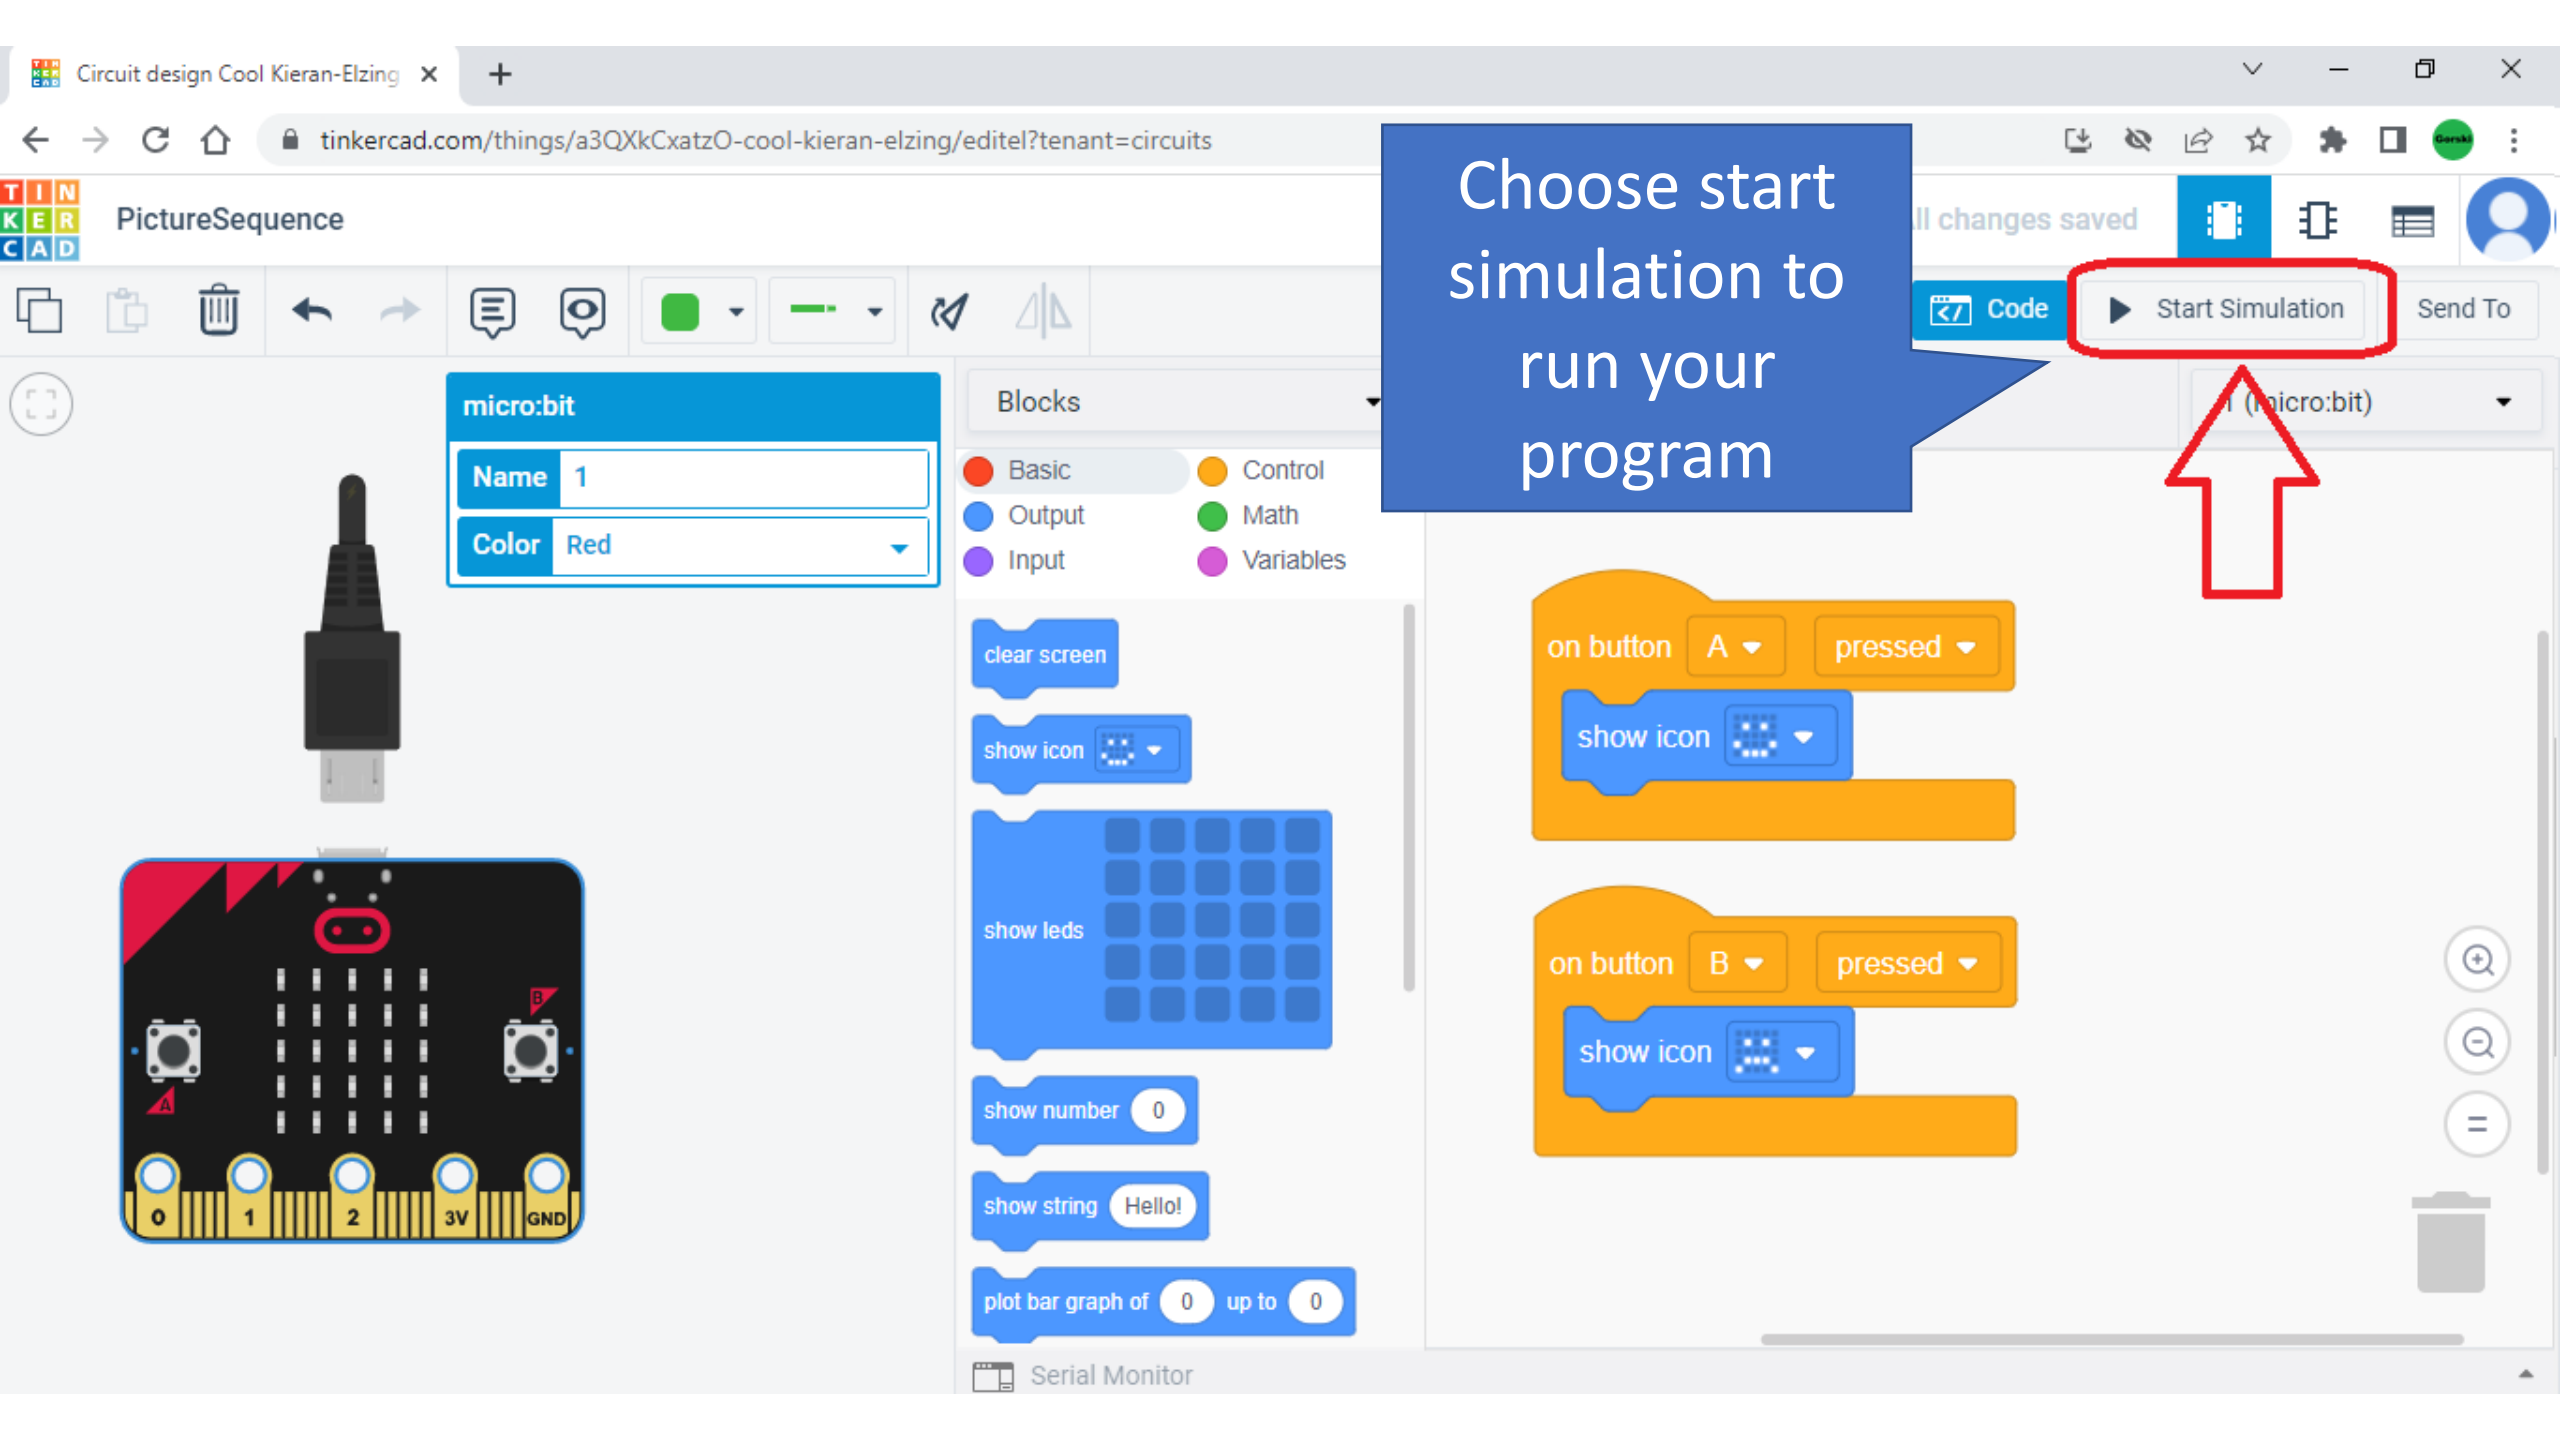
Circuit design Cool Kieran-Elzing ×
+

tinkercad.com/things/a3QXkCxatzO-cool-kieran-elzing/editel?tenant=circuits

TIN KER CAD

PictureSequence

Choose start simulation to run your program

ll changes saved

Code

Start Simulation

Send To

micro:bit

Name 1

Color Red

Blocks

1 (micro:bit)

Basic
Control
Output
Math
Input
Variables

clear screen

show icon

show leds

show number 0

show string Hello!

plot bar graph of 0 up to 0

on button A pressed

show icon

on button B pressed

show icon

B

A

0 1 2 3V GND

Serial Monitor